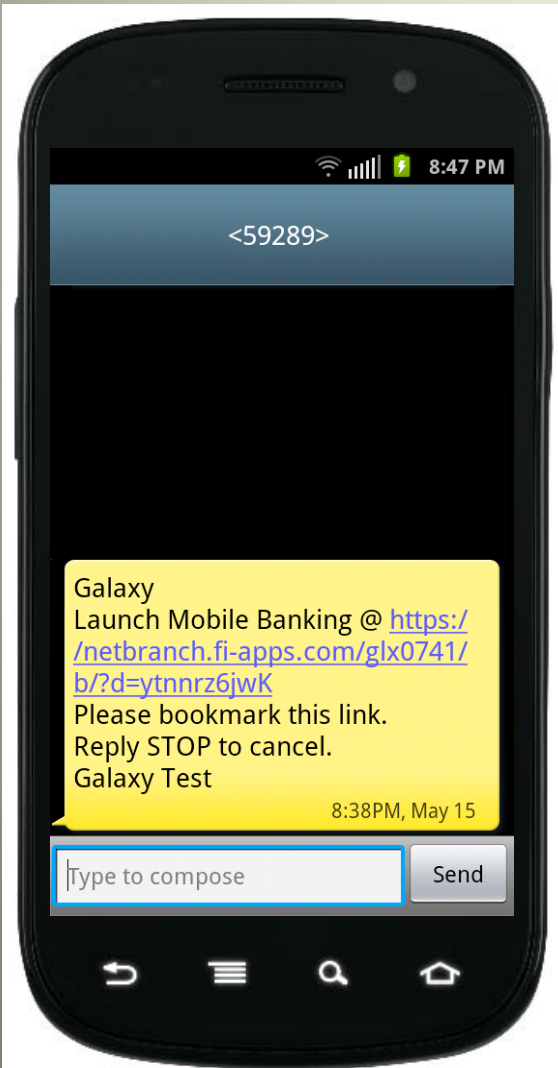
8:47 PM

<59289>

Galaxy
Launch Mobile Banking @ https://netbranch.fi-apps.com/glx0741/b/?d=ytnnrz6jwK
Please bookmark this link.
Reply STOP to cancel.
Galaxy Test

8:38PM, May 15

Type to compose

Send